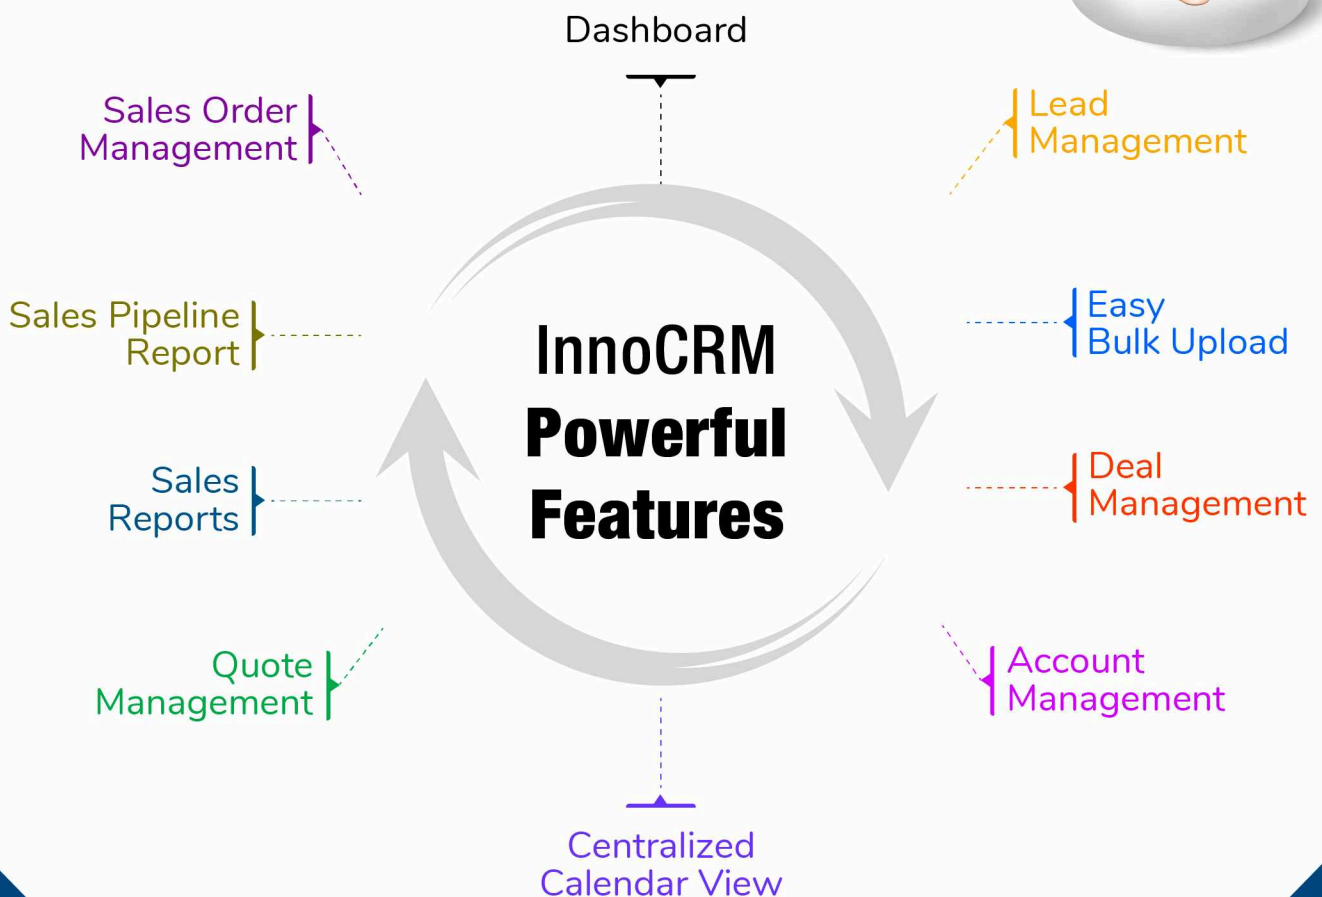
Dashboard

Sales Order Management

Lead Management

Sales Pipeline Report

InnoCRM Powerful Features

Easy Bulk Upload

Sales Reports

Deal Management

Quote Management

Account Management

Centralized Calendar View